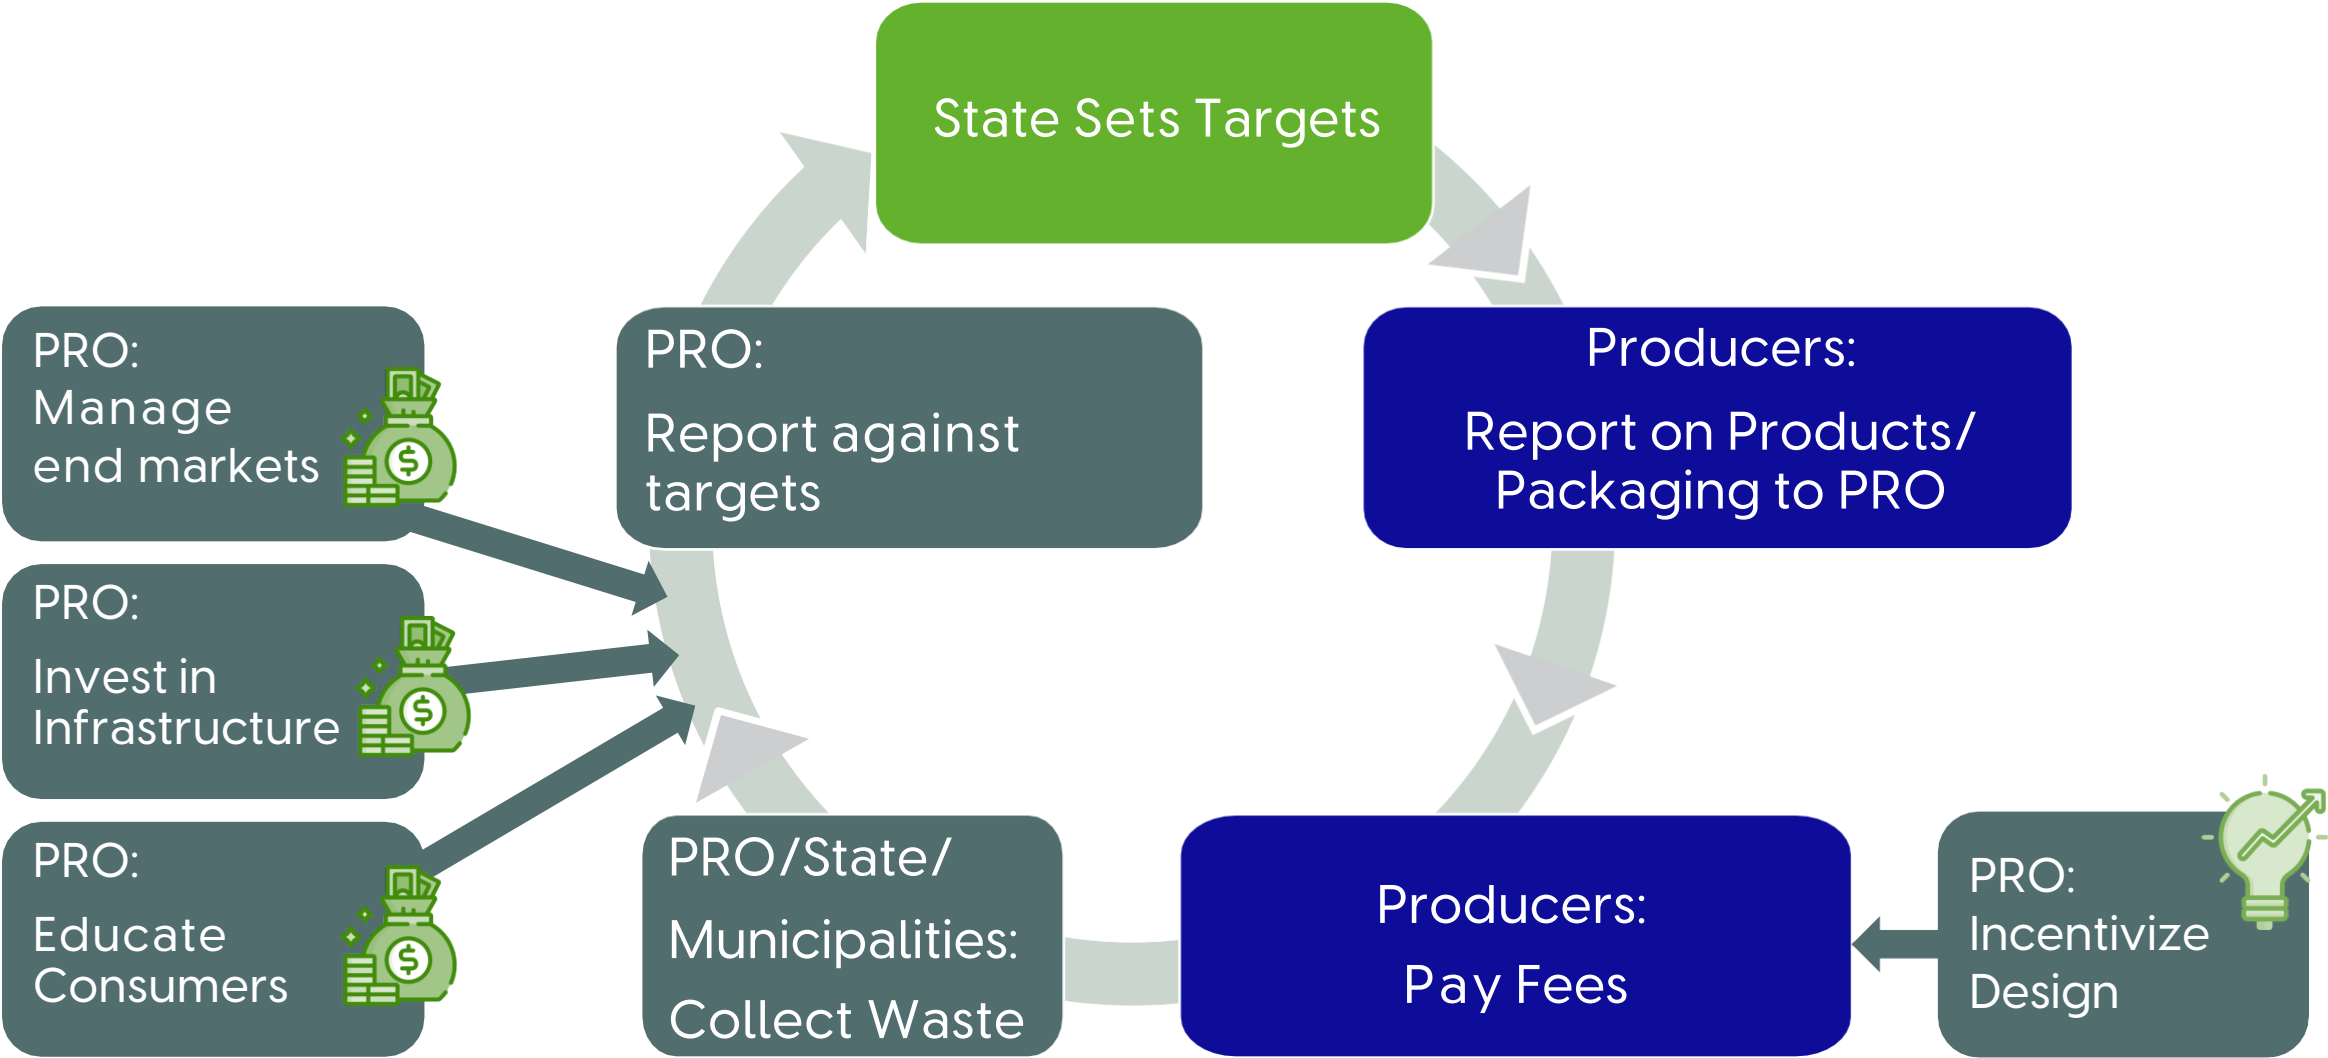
State Sets Targets

Producers:

Report on Products/ Packaging to PRO

Producers:

Pay Fees

PRO: Incentivize Design

PRO/State/

Municipalities:

Collect Waste

PRO:

Report against targets

PRO: Manage end markets

PRO:

Invest in Infrastructure

PRO:

Educate Consumers